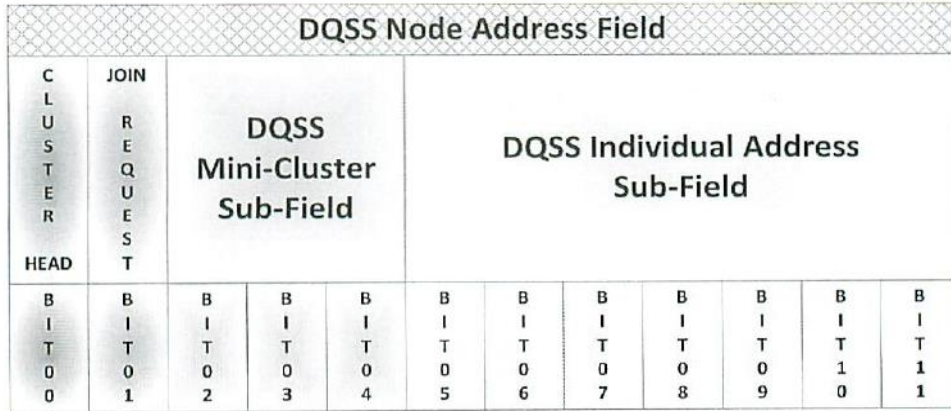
| DQSS Node Address Field | | | | | | | | | | | |
|---|---|---|---|---|---|---|---|---|---|---|---|
| C L U S T E R HEAD | JOIN R E Q U E S T | DQSS Mini-Cluster Sub-Field | | | DQSS Individual Address Sub-Field | | | | | | |
| B I T 0 0 | B I T 0 1 | B I T 0 2 | B I T 0 3 | B I T 0 4 | B I T 0 5 | B I T 0 6 | B I T 0 7 | B I T 0 8 | B I T 0 9 | B I T 1 0 | B I T 1 1 |